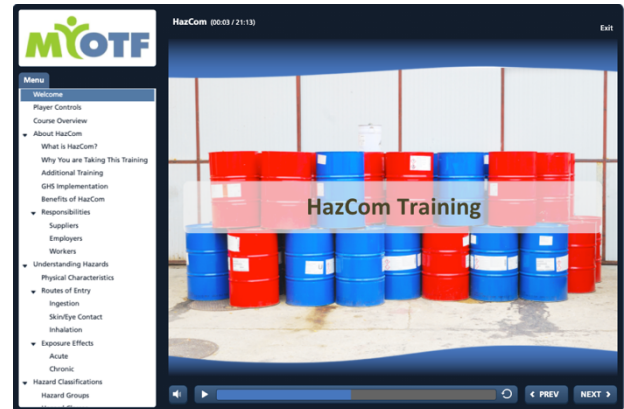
MYOTF

HazCom (00:03 / 21:13)

Exit

Menu

Welcome
Player Controls
Course Overview
About HazCom
What is HazCom?
Why You are Taking This Training
Additional Training
GHS Implementation
Benefits of HazCom
Responsibilities
Suppliers
Employers
Workers
Understanding Hazards
Physical Characteristics
Routes of Entry
Ingestion
Skin/Eye Contact
Inhalation
Exposure Effects
Acute
Chronic
Hazard Classifications
Hazard Groups
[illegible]

HazCom Training

PREV

NEXT